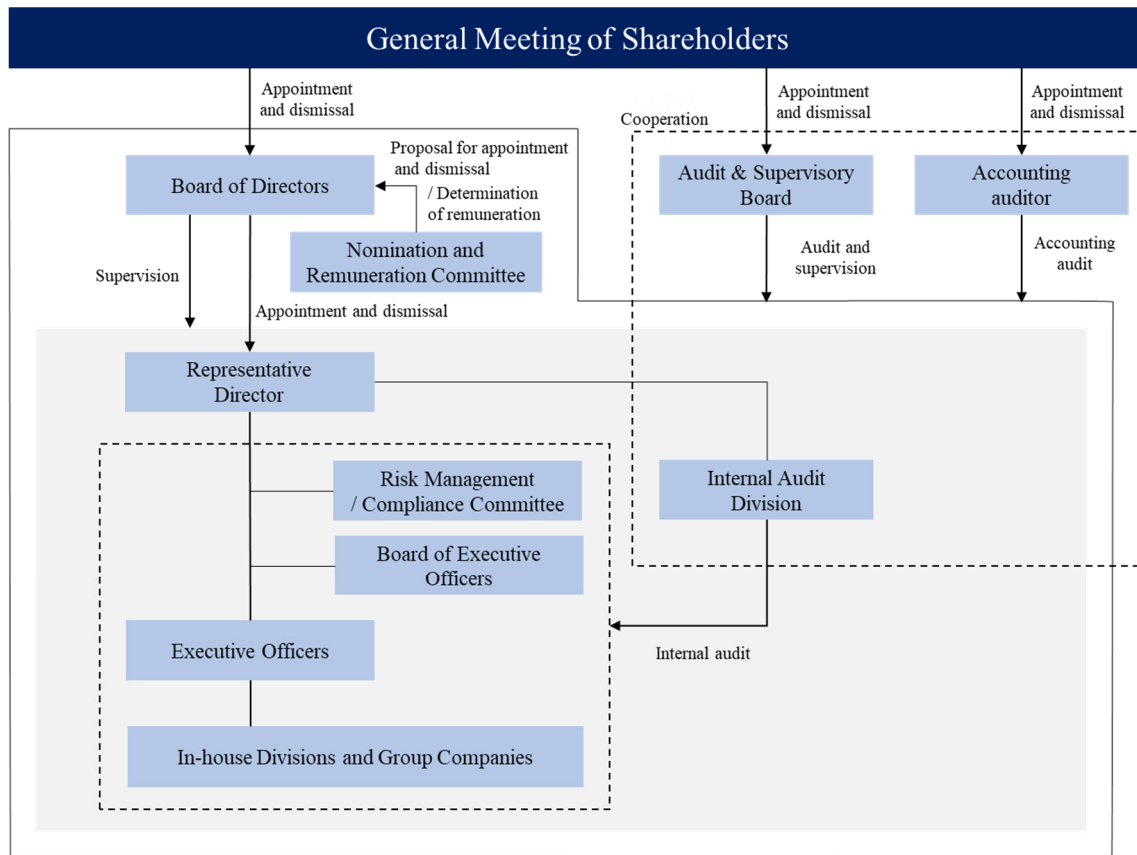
General Meeting of Shareholders

Appointment and dismissal

Appointment and dismissal

Appointment and dismissal

Cooperation

Board of Directors

Proposal for appointment and dismissal / Determination of remuneration

Nomination and Remuneration Committee

Audit & Supervisory Board

Accounting auditor

Audit and supervision

Accounting audit

Supervision

Appointment and dismissal

Representative Director

Risk Management / Compliance Committee

Internal Audit Division

Board of Executive Officers

Executive Officers

Internal audit

In-house Divisions and Group Companies